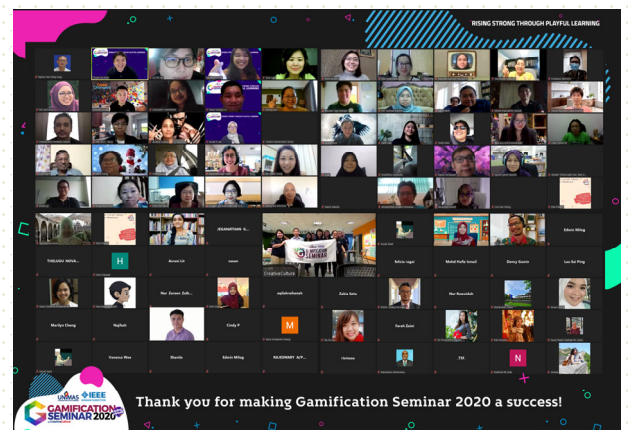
RISING STRONG THROUGH PLAYFUL LEARNING

THILAGU NIVA...
Annie Liz
JEGANATHAN G...
susan
Creative Culture
felicia ngui
Mohd Hafiz Ismail
Dency Gasim
Edwin Miling
Lau Sui Ping
Nur Zareen Zulk...
aqilahrahamah
Zakia Saiu
Nur Rosaidah
Marilyn Chong
Najihah
Cindy F
Farah Zaini
Vanessa Wee
Sharifa
Edwin Miling
RAJKUMAR A/P...
rismawa
TM
H
M
N

UNIMAS IEEE
GAMIFICATION SEMINAR 2020

Thank you for making Gamification Seminar 2020 a success!